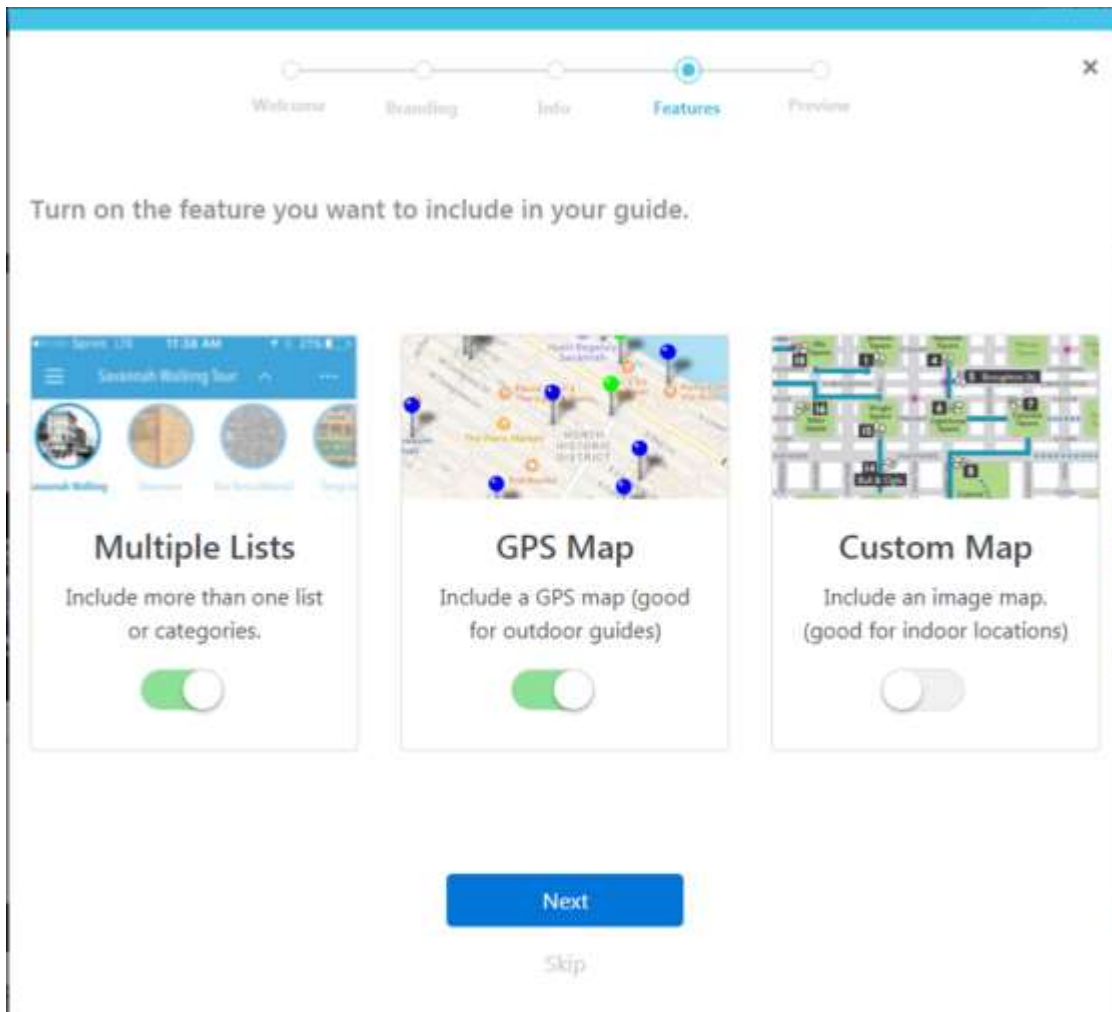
Welcome Branding Info Features Preview

×

Turn on the feature you want to include in your guide.

Sprint LTE 11:58 AM

Savannah Walking Tour

Savannah Walking

NORTH HISTORIC DISTRICT

Multiple Lists

Include more than one list or categories.

GPS Map

Include a GPS map (good for outdoor guides)

Custom Map

Include an image map. (good for indoor locations)

Next

Skip